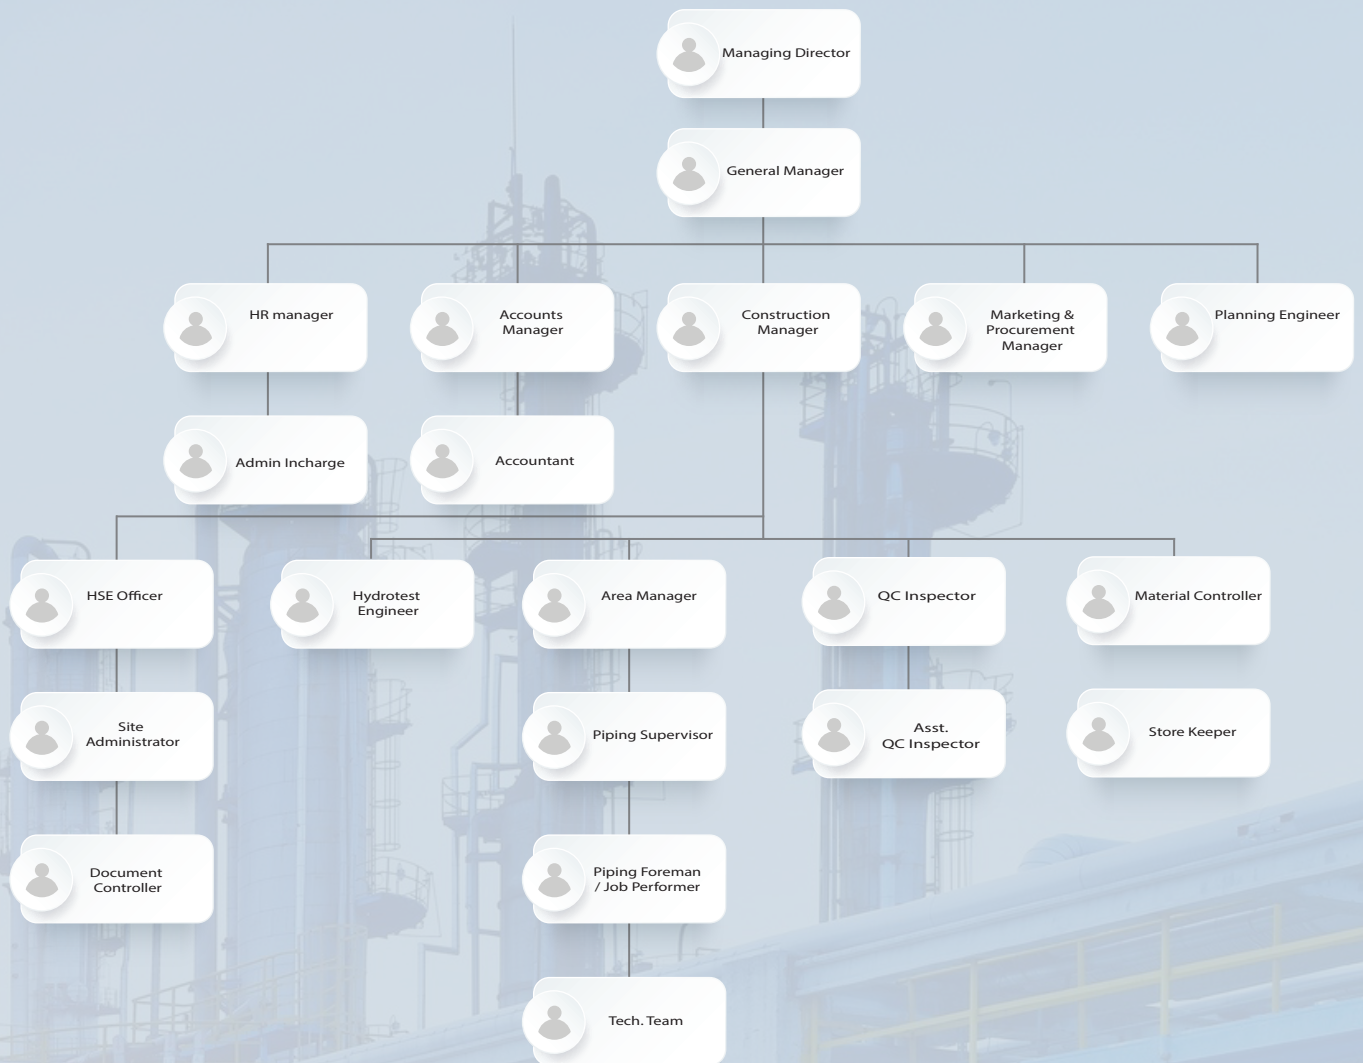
Managing Director

General Manager

HR manager

Accounts Manager

Construction Manager

Marketing & Procurement Manager

Planning Engineer

Admin Incharge

Accountant

HSE Officer

Hydrotest Engineer

Area Manager

QC Inspector

Material Controller

Site Administrator

Piping Supervisor

Asst. QC Inspector

Store Keeper

Document Controller

Piping Foreman / Job Performer

Tech. Team